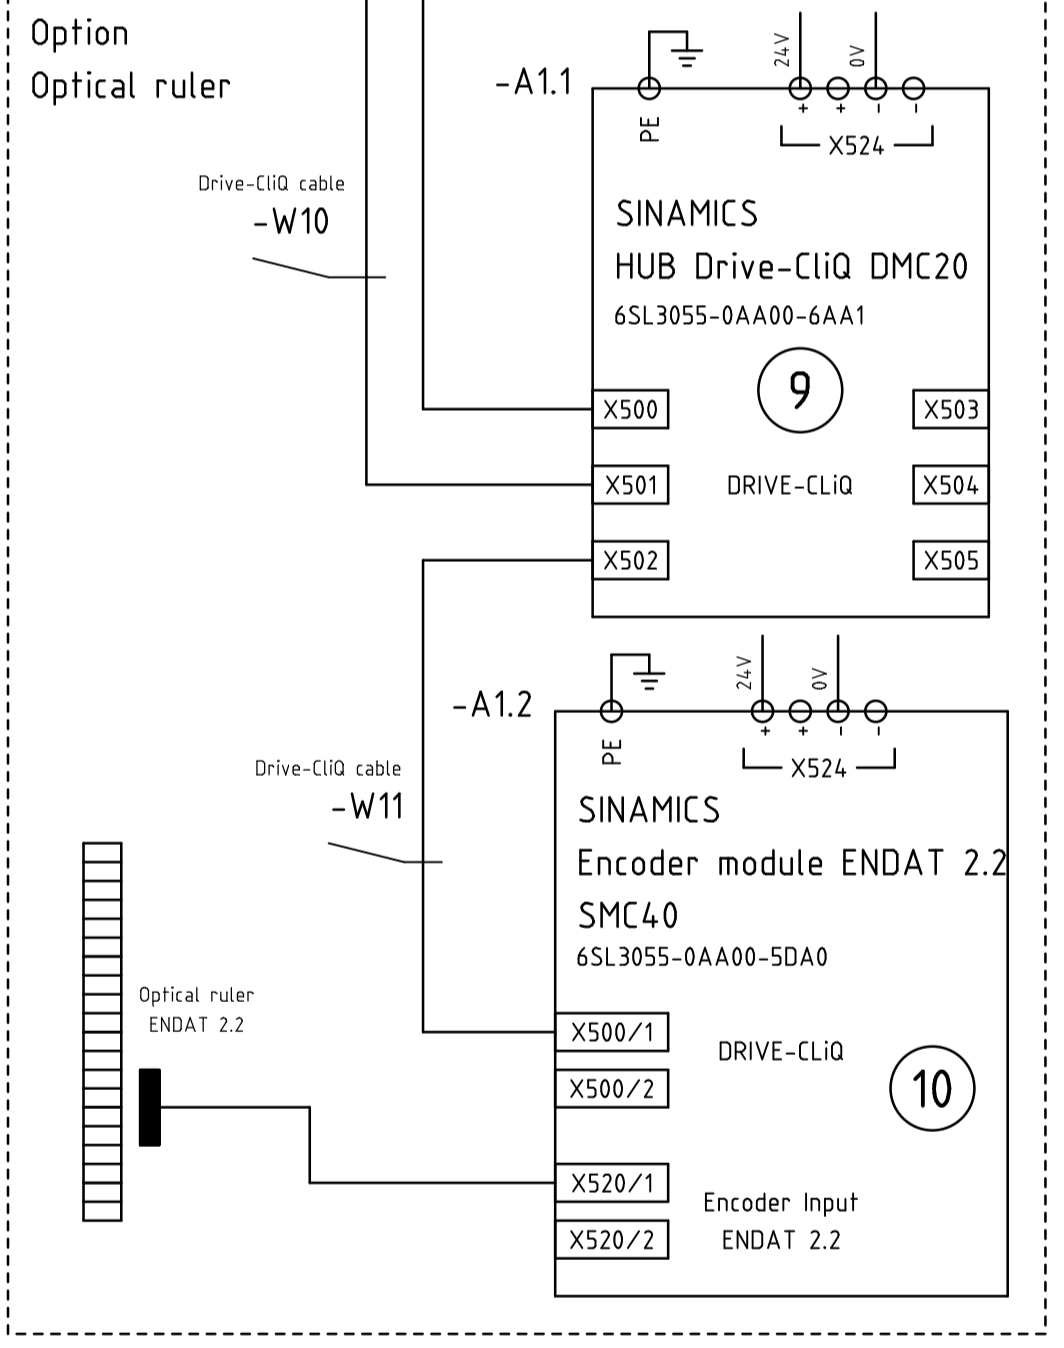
Option
Optical ruler

-A1.1

PE

24V

0V

+ + - -

X524

Drive-CliQ cable
-W10

SINAMICS
HUB Drive-CliQ DMC20
6SL3055-0AA00-6AA1

9

X500

X503

X501

DRIVE-CLiQ

X504

X502

X505

-A1.2

PE

24V

0V

+ + - -

X524

Drive-CliQ cable
-W11

SINAMICS
Encoder module ENDAT 2.2
SMC40
6SL3055-0AA00-5DA0

Optical ruler
ENDAT 2.2

X500/1

DRIVE-CLiQ

X500/2

10

X520/1

Encoder Input
ENDAT 2.2

X520/2